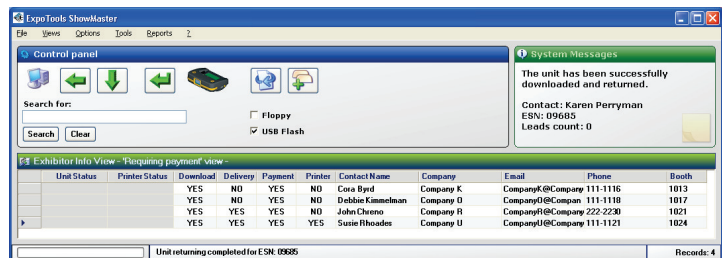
ExpoTools ShowMaster

File Views Options Tools Reports ?

Control panel

Search for:

Search Clear

Floppy

USB Flash

System Messages

The unit has been successfully downloaded and returned.

Contact: Karen Perryman
ESN: 09685
Leads count: 0

Exhibitor Info View - 'Requiring payment' view -

| Unit Status | Printer Status | Download | Delivery | Payment | Printer | Contact Name | Company | Email | Phone | Booth |
|---|---|---|---|---|---|---|---|---|---|---|
| | | YES | NO | YES | NO | Cora Byrd | Company K | CompanyK@Company | 111-1116 | 1013 |
| | | YES | NO | YES | NO | Debbie Kimmelman | Company O | CompanyO@Compan | 111-1118 | 1017 |
| | | YES | YES | YES | NO | John Chreno | Company R | CompanyR@Company | 222-2230 | 1021 |
| | | YES | YES | YES | YES | Susie Rhoades | Company U | CompanyU@Company | 111-1121 | 1024 |

Unit returning completed for ESN: 09685

Records: 4